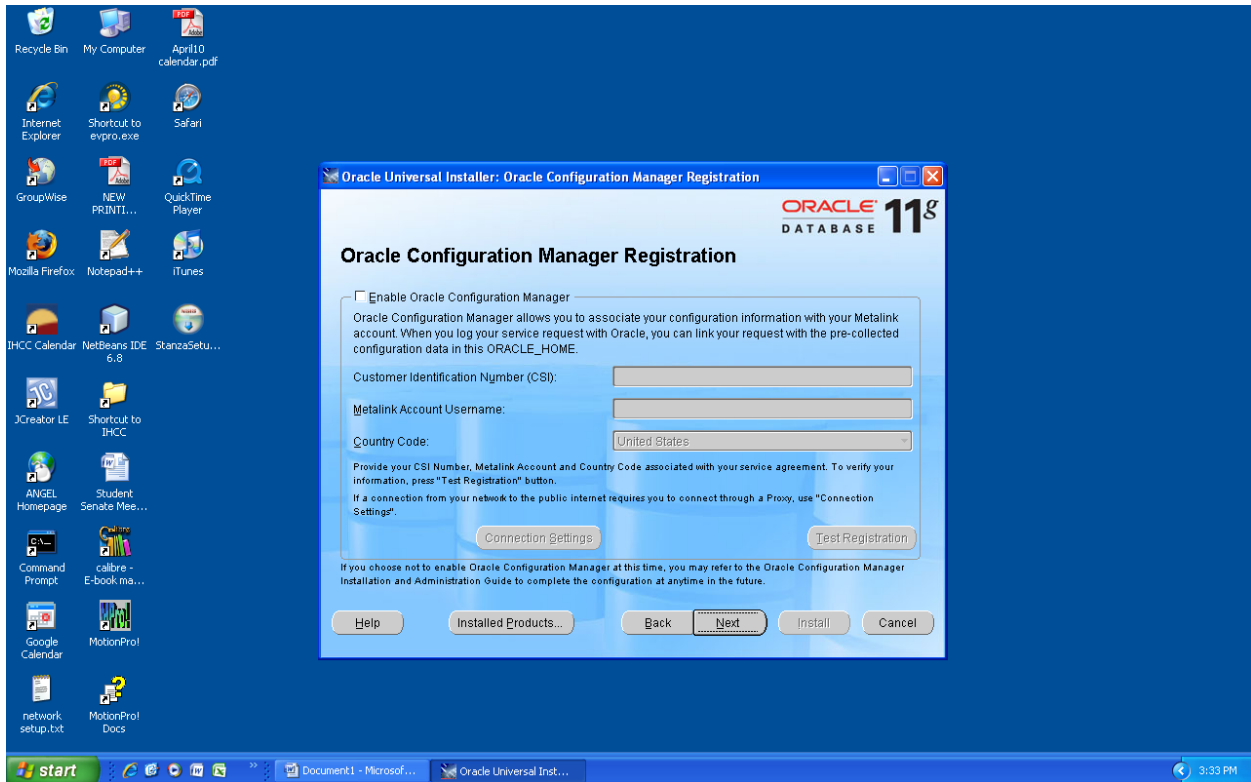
Recycle Bin
My Computer
April10 calendar.pdf
Internet Explorer
Shortcut to evpro.exe
Safari
GroupWise
NEW PRINTI...
QuickTime Player
Mozilla Firefox
Notepad++
iTunes
IHCC Calendar
NetBeans IDE 6.8
StanzaSetu...
JCreator LE
Shortcut to IHCC
ANGEL Homepage
Student Senate Mee...
Command Prompt
calibre - E-book ma...
Google Calendar
MotionPro!
network setup.txt
MotionPro! Docs

Oracle Universal Installer: Oracle Configuration Manager Registration

ORACLE DATABASE 11g

Oracle Configuration Manager Registration

Enable Oracle Configuration Manager

Oracle Configuration Manager allows you to associate your configuration information with your Metalink account. When you log your service request with Oracle, you can link your request with the pre-collected configuration data in this ORACLE_HOME.

Customer Identification Number (CSI):

Metalink Account Username:

Country Code: United States

Provide your CSI Number, Metalink Account and Country Code associated with your service agreement. To verify your information, press "Test Registration" button.

If a connection from your network to the public internet requires you to connect through a Proxy, use "Connection Settings".

Connection Settings
Test Registration

If you choose not to enable Oracle Configuration Manager at this time, you may refer to the Oracle Configuration Manager Installation and Administration Guide to complete the configuration at anytime in the future.

Help
Installed Products...
Back
Next
Install
Cancel

start
Document1 - Microsof...
Oracle Universal Inst...
3:33 PM